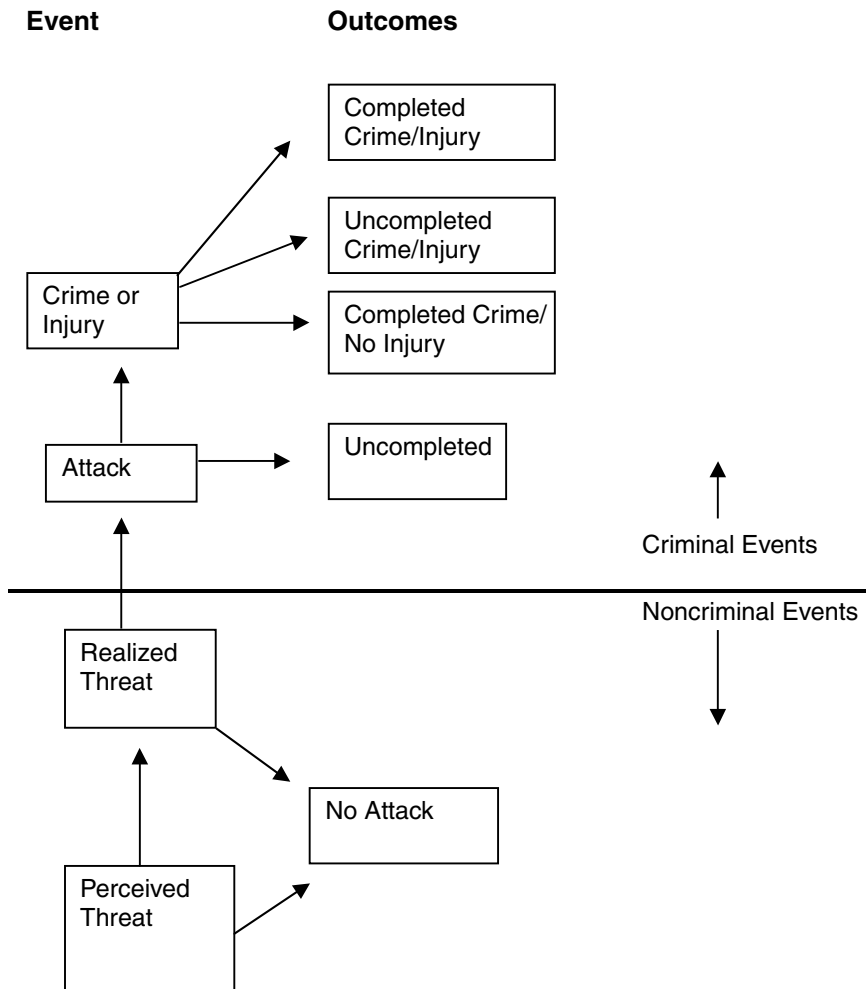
Event

Outcomes

Completed Crime/Injury

Uncompleted Crime/Injury

Crime or Injury

Completed Crime/ No Injury

Attack

Uncompleted

Criminal Events

Noncriminal Events

Realized Threat

No Attack

Perceived Threat